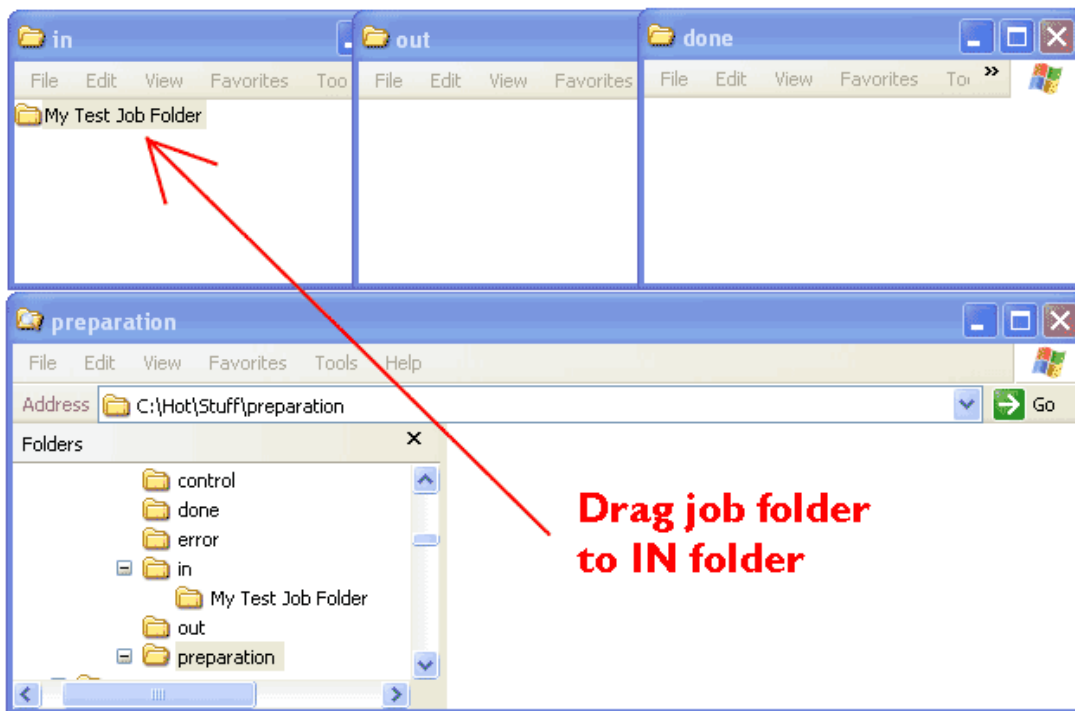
in

File Edit View Favorites Too

My Test Job Folder

out

File Edit View Favorites

done

File Edit View Favorites To »

preparation

File Edit View Favorites Tools Help

Address C:\Hot\Stuff\preparation Go

Folders ×

control
done
error
in
My Test Job Folder
out
preparation

Drag job folder to IN folder